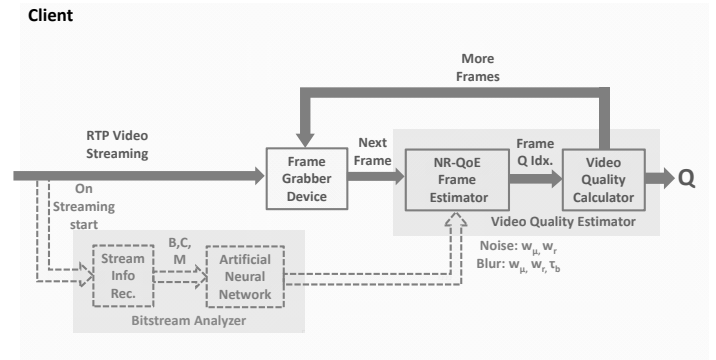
Client

More Frames

RTP Video Streaming

On Streaming start

Frame Grabber Device

Next Frame

NR-QoE Frame Estimator

Frame Q Idx.

Video Quality Calculator

Q

Video Quality Estimator

Noise: $w_{\mu}$, $w_{r}$

Blur: $w_{\mu}$, $w_{r}$, $\tau_{b}$

Stream Info Rec.

B,C, M

Artificial Neural Network

Bitstream Analyzer